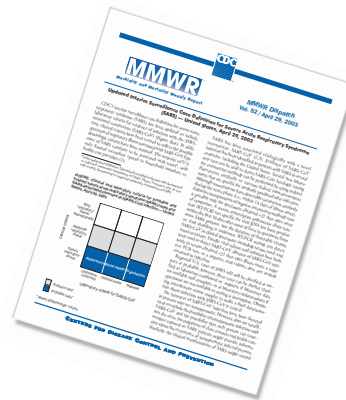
MMWR
Morbidity and Mortality Weekly Report

CDC

MMWR Dispatch
Vol. 52 / April 29, 2003

Updated Interim Surveillance Case Definition for Severe Acute Respiratory Syndrome (SARS) — United States, April 29, 2003

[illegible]

Centers for Disease Control and Prevention